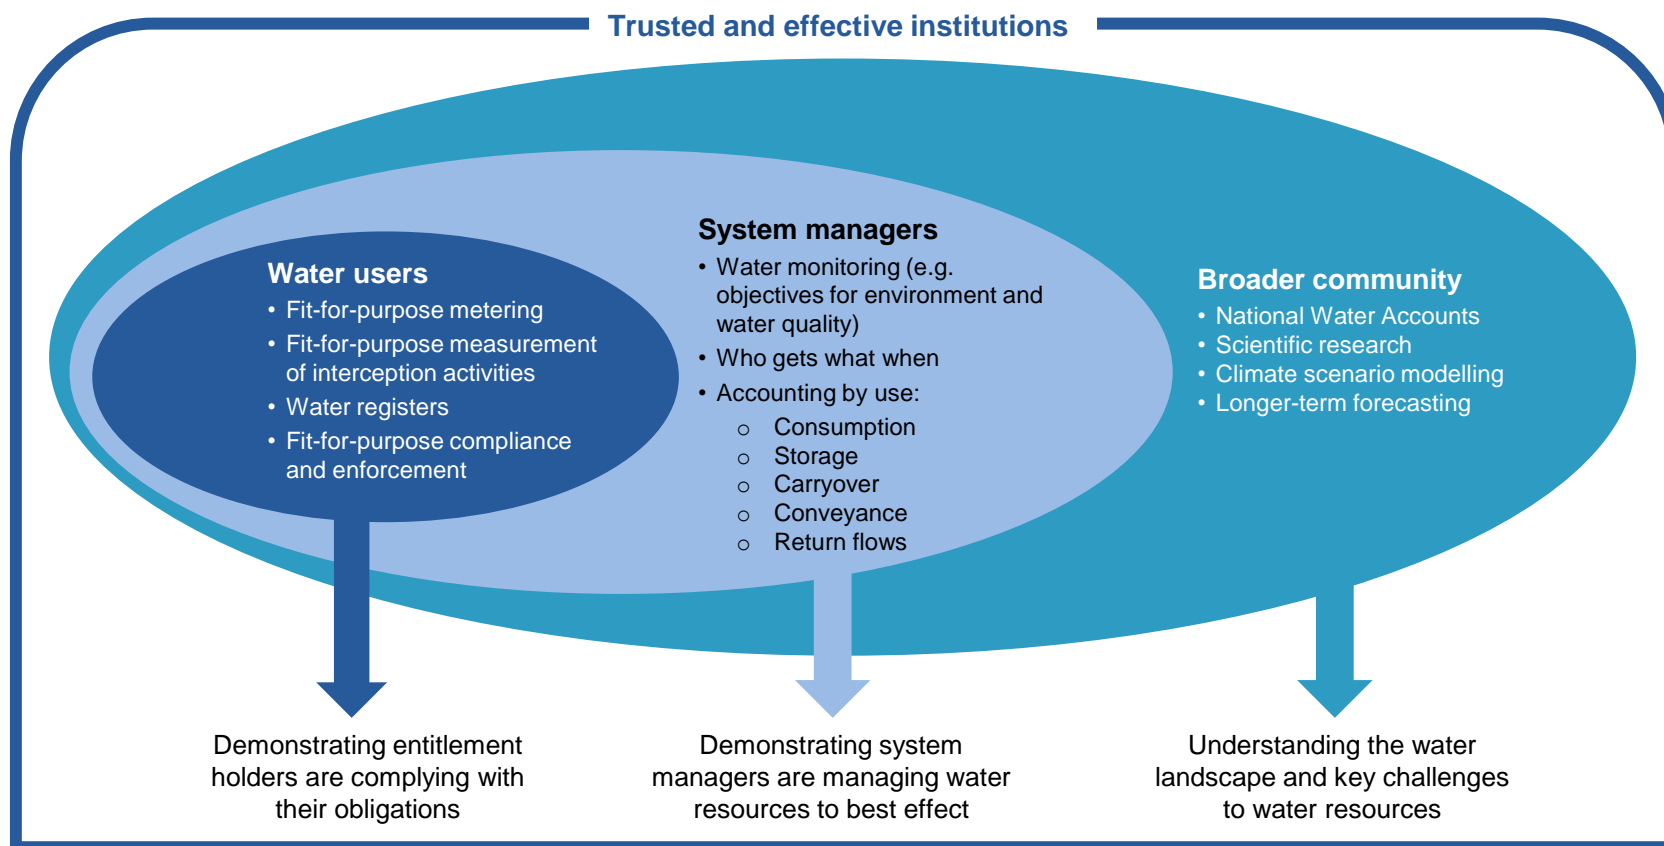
Trusted and effective institutions

Water users
• Fit-for-purpose metering
• Fit-for-purpose measurement of interception activities
• Water registers
• Fit-for-purpose compliance and enforcement

System managers
• Water monitoring (e.g. objectives for environment and water quality)
• Who gets what when
• Accounting by use:
  o Consumption
  o Storage
  o Carryover
  o Conveyance
  o Return flows

Broader community
• National Water Accounts
• Scientific research
• Climate scenario modelling
• Longer-term forecasting

Demonstrating entitlement holders are complying with their obligations

Demonstrating system managers are managing water resources to best effect

Understanding the water landscape and key challenges to water resources